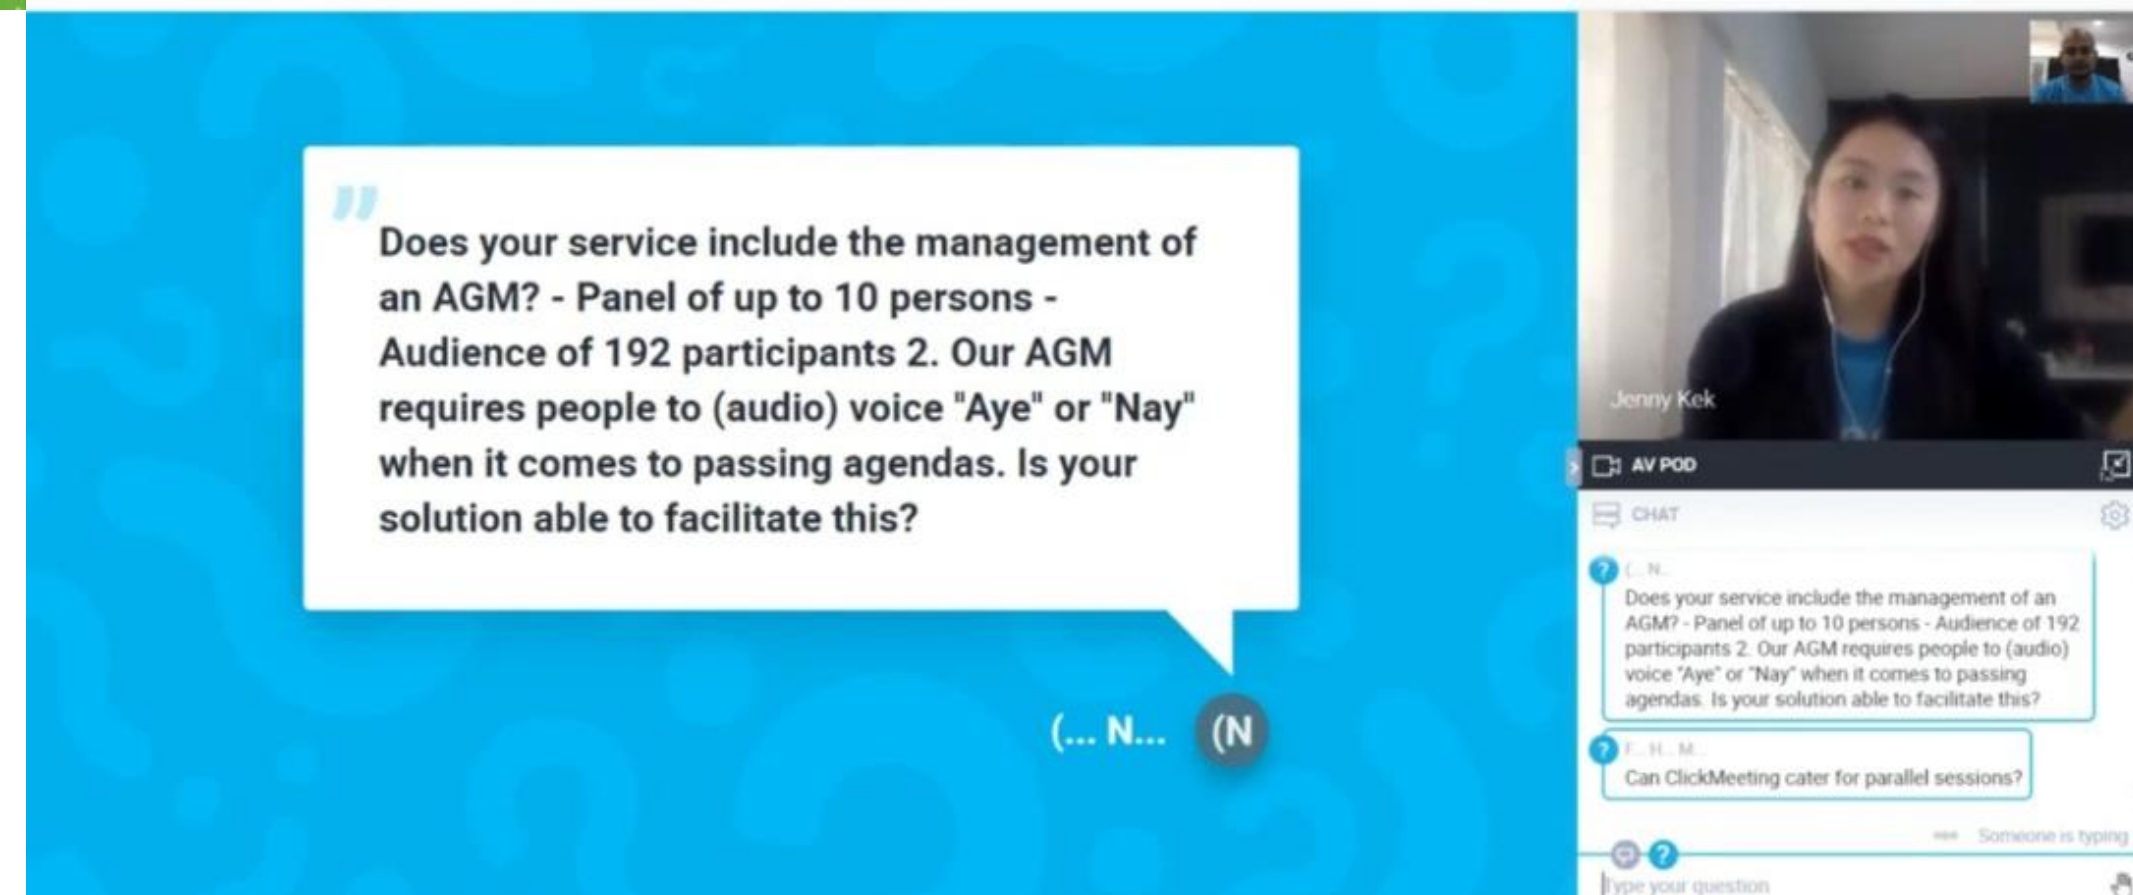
"

Does your service include the management of an AGM? - Panel of up to 10 persons - Audience of 192 participants 2. Our AGM requires people to (audio) voice "Aye" or "Nay" when it comes to passing agendas. Is your solution able to facilitate this?

(... N...

(N

Jenny Kek

AV POD

CHAT

(... N...

Does your service include the management of an AGM? - Panel of up to 10 persons - Audience of 192 participants 2. Our AGM requires people to (audio) voice "Aye" or "Nay" when it comes to passing agendas. Is your solution able to facilitate this?

F... H... M...

Can ClickMeeting cater for parallel sessions?

Someone is typing

Type your question